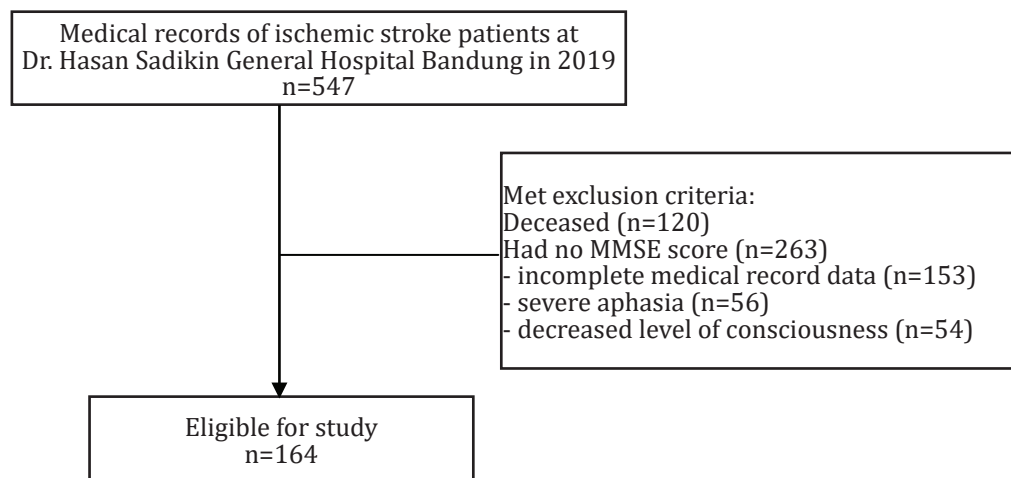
Medical records of ischemic stroke patients at Dr. Hasan Sadikin General Hospital Bandung in 2019
n=547

Met exclusion criteria:
Deceased (n=120)
Had no MMSE score (n=263)
- incomplete medical record data (n=153)
- severe aphasia (n=56)
- decreased level of consciousness (n=54)

Eligible for study
n=164